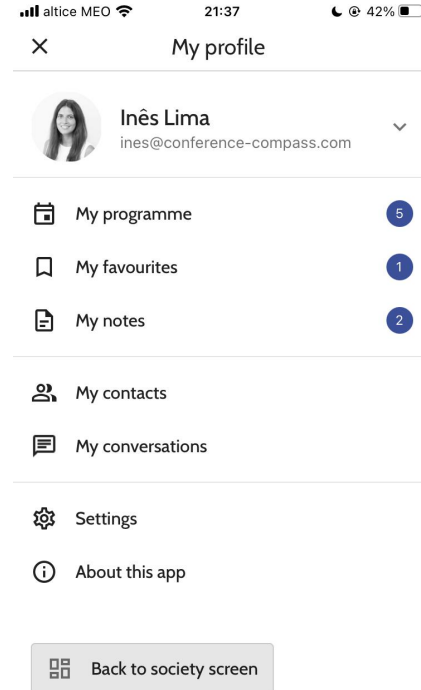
altice MEO 21:37 42%

×

My profile

Inês Lima
ines@conference-compass.com

My programme 5

My favourites 1

My notes 2

My contacts

My conversations

Settings

About this app

Back to society screen